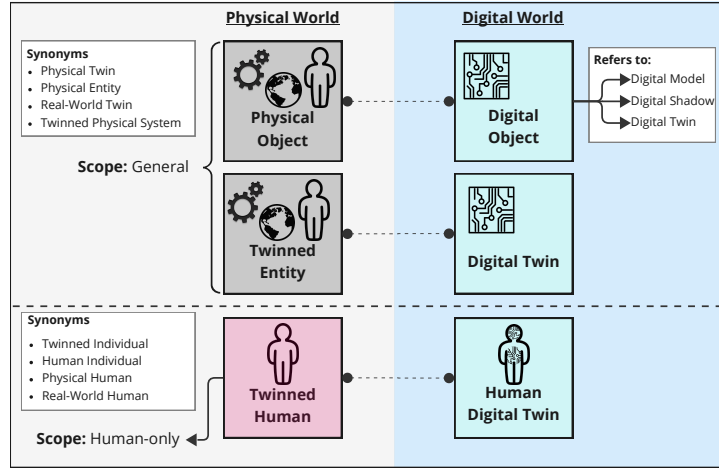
Physical World

Digital World

Synonyms
- Physical Twin
- Physical Entity
- Real-World Twin
- Twinned Physical System

Physical Object

Digital Object

Refers to:
Digital Model
Digital Shadow
Digital Twin

Scope: General

Twinned Entity

Digital Twin

Synonyms
- Twinned Individual
- Human Individual
- Physical Human
- Real-World Human

Twinned Human

Human Digital Twin

Scope: Human-only